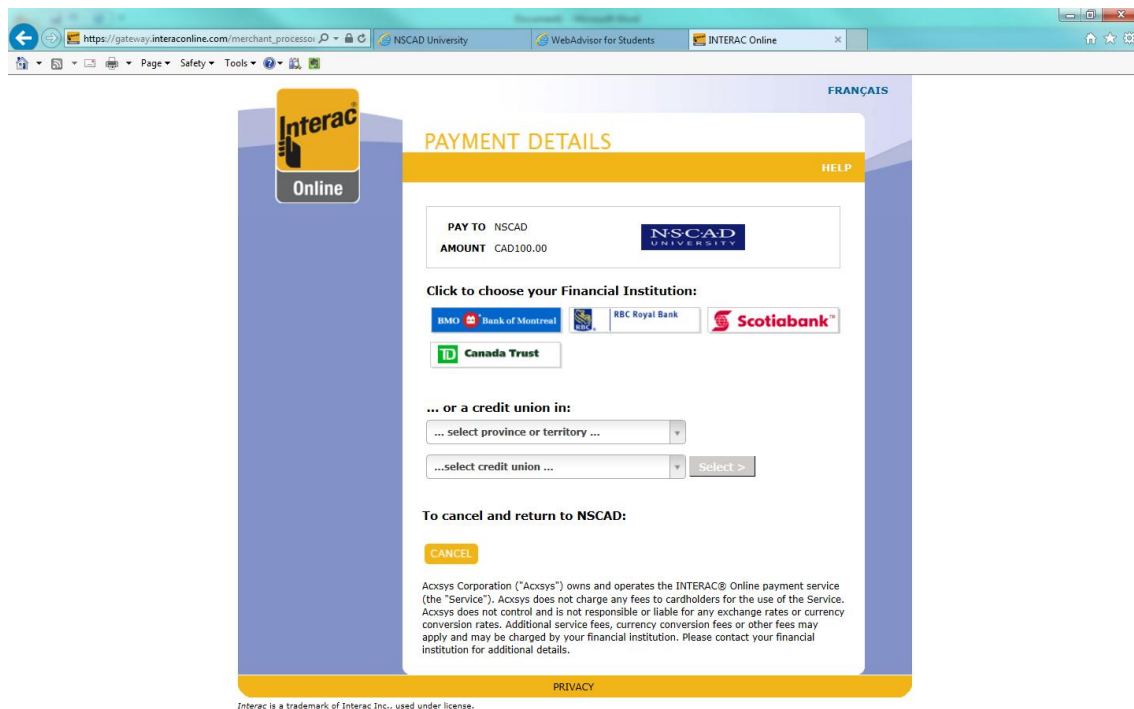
Document - Microsoft Word

https://gateway.interaconline.com/merchant_processo

NSCAD University

WebAdvisor for Students

INTERAC Online

Page ▾ Safety ▾ Tools ▾

FRANÇAIS

Interac Online

PAYMENT DETAILS

HELP

PAY TO NSCAD
AMOUNT CAD100.00

NSCAD UNIVERSITY

Click to choose your Financial Institution:

BMO Bank of Montreal

RBC Royal Bank

Scotiabank

TD Canada Trust

... or a credit union in:

... select province or territory ...

...select credit union ...

Select >

To cancel and return to NSCAD:

CANCEL

Acxsys Corporation ("Acxsys") owns and operates the INTERAC® Online payment service (the "Service"). Acxsys does not charge any fees to cardholders for the use of the Service. Acxsys does not control and is not responsible or liable for any exchange rates or currency conversion rates. Additional service fees, currency conversion fees or other fees may apply and may be charged by your financial institution. Please contact your financial institution for additional details.

PRIVACY

Interac is a trademark of Interac Inc.. used under license.